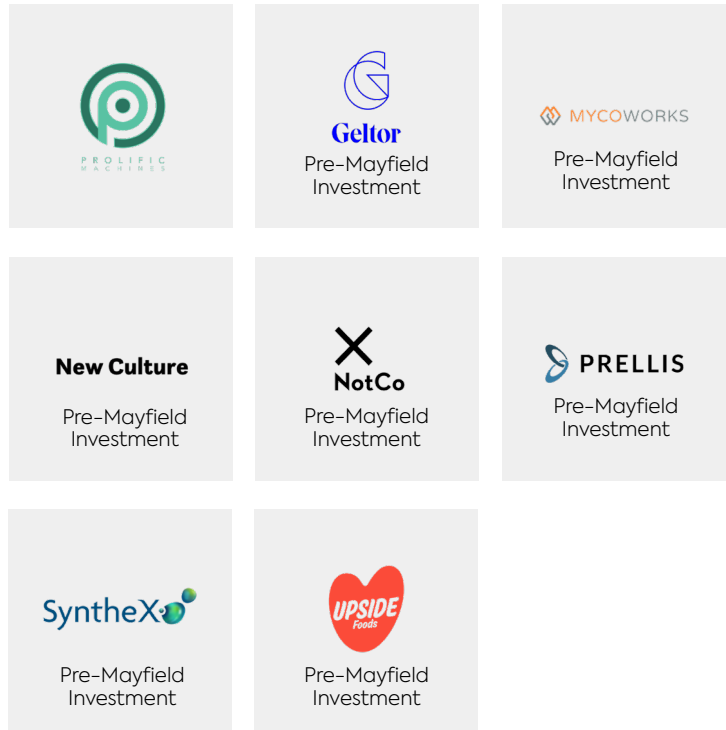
PROLIFIC MACHINES

Geltor
Pre-Mayfield Investment

MYCOWORKS
Pre-Mayfield Investment

New Culture
Pre-Mayfield Investment

NotCo
Pre-Mayfield Investment

PRELLIS
Pre-Mayfield Investment

SyntheX
Pre-Mayfield Investment

UPSIDE Foods
Pre-Mayfield Investment